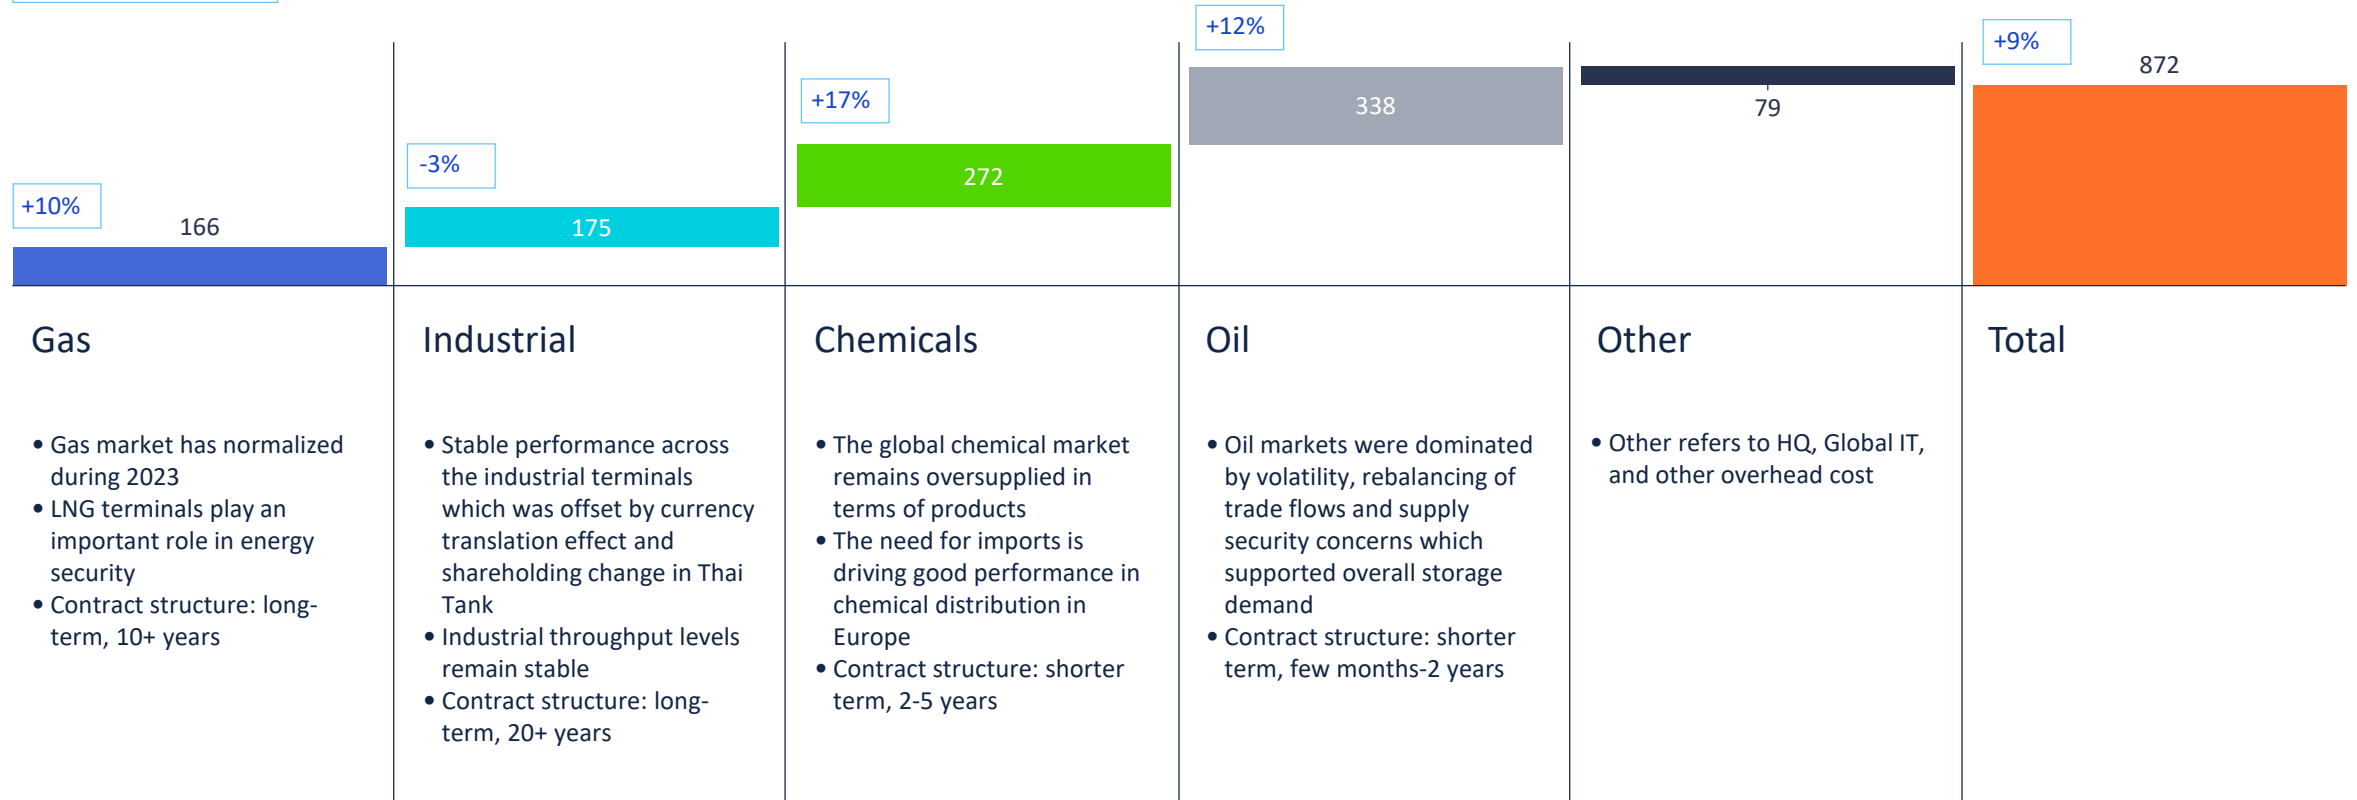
+10%
166

-3%
175

+17%
272

+12%
338

79

+9%
872

Gas

• Gas market has normalized during 2023
• LNG terminals play an important role in energy security
• Contract structure: long-term, 10+ years

Industrial

• Stable performance across the industrial terminals which was offset by currency translation effect and shareholding change in Thai Tank
• Industrial throughput levels remain stable
• Contract structure: long-term, 20+ years

Chemicals

• The global chemical market remains oversupplied in terms of products
• The need for imports is driving good performance in chemical distribution in Europe
• Contract structure: shorter term, 2-5 years

Oil

• Oil markets were dominated by volatility, rebalancing of trade flows and supply security concerns which supported overall storage demand
• Contract structure: shorter term, few months-2 years

Other

• Other refers to HQ, Global IT, and other overhead cost

Total